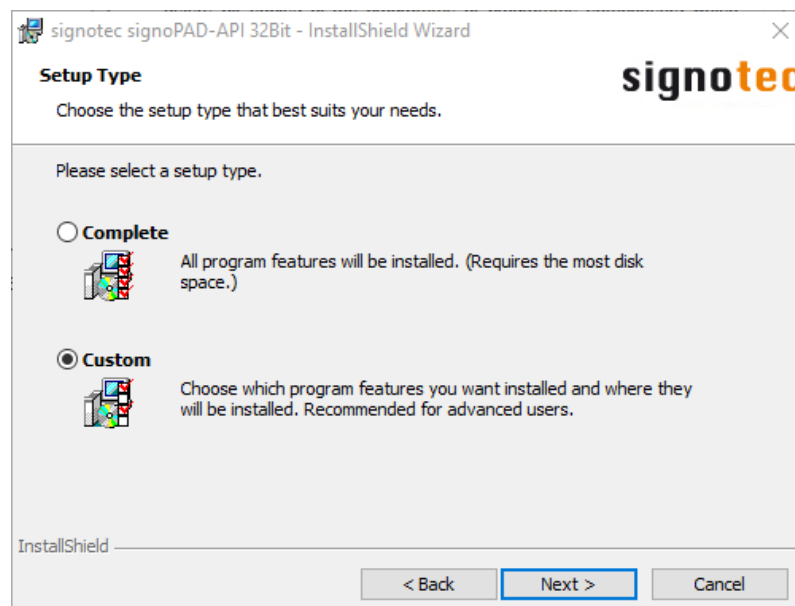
signotec signoPAD-API 32Bit - InstallShield Wizard

Setup Type

Choose the setup type that best suits your needs.

signotec

Please select a setup type.

Complete

All program features will be installed. (Requires the most disk space.)

Custom

Choose which program features you want installed and where they will be installed. Recommended for advanced users.

InstallShield

< Back

Next >

Cancel